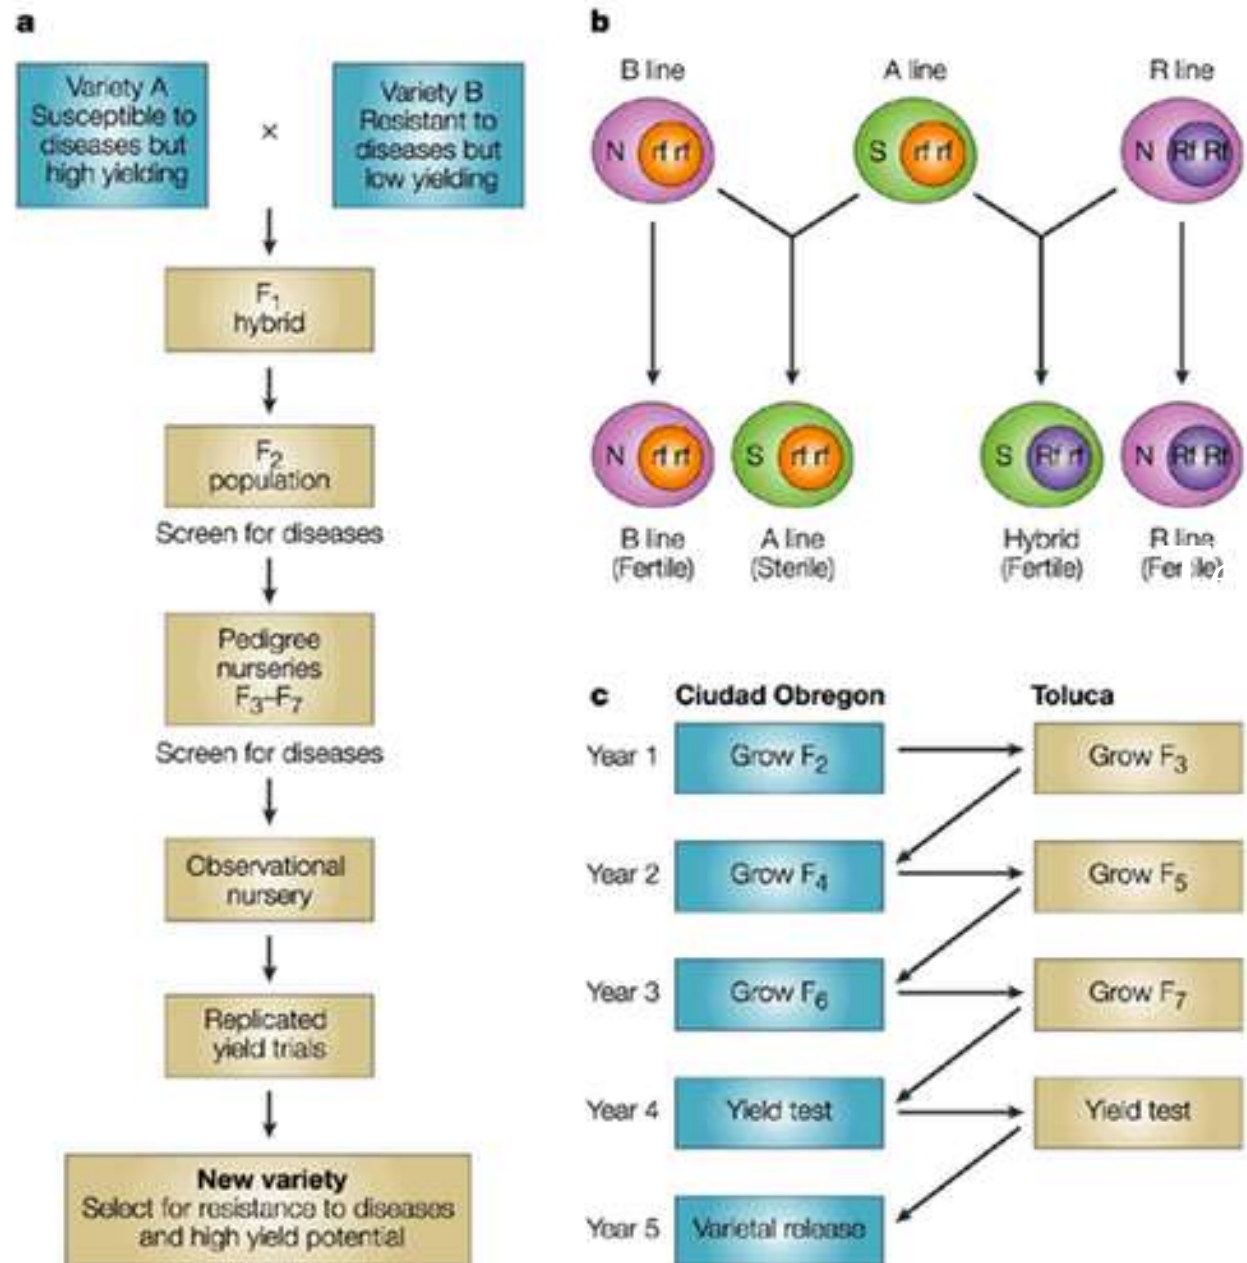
a

Variety A Susceptible to diseases but high yielding

×

Variety B Resistant to diseases but low yielding

$F_1$ hybrid

$F_2$ population

Screen for diseases

Pedigree nurseries $F_3$–$F_7$

Screen for diseases

Observational nursery

Replicated yield trials

New variety
Select for resistance to diseases and high yield potential

b

B line

A line

R line

N rf rf

S rf rf

N Rf Rf

N rf rf

S rf rf

S Rf rf

N Rf Rf

B line (Fertile)

A line (Sterile)

Hybrid (Fertile)

R line (Fer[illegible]

c

Ciudad Obregon

Toluca

Year 1

Grow $F_2$

Grow $F_3$

Year 2

Grow $F_4$

Grow $F_5$

Year 3

Grow $F_6$

Grow $F_7$

Year 4

Yield test

Yield test

Year 5

Varietal release